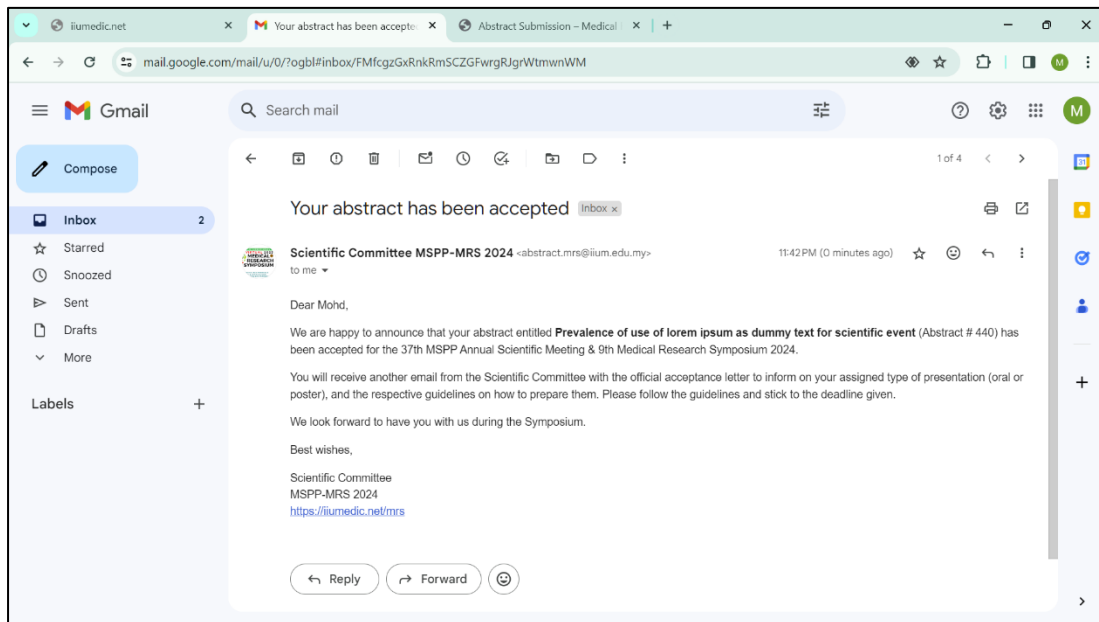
iiumedic.net
Your abstract has been accepte
Abstract Submission – Medical
mail.google.com/mail/u/0/?ogbl#inbox/FMfcgzGxRnkRmSCZGFwrgRJgrWtmwnWM

Gmail
Search mail
Compose
Inbox 2
Starred
Snoozed
Sent
Drafts
More
Labels

1 of 4

Your abstract has been accepted Inbox ×

Scientific Committee MSPP-MRS 2024 <abstract.mrs@iium.edu.my>
to me
11:42 PM (0 minutes ago)

Dear Mohd,

We are happy to announce that your abstract entitled **Prevalence of use of lorem ipsum as dummy text for scientific event** (Abstract # 440) has been accepted for the 37th MSPP Annual Scientific Meeting & 9th Medical Research Symposium 2024.

You will receive another email from the Scientific Committee with the official acceptance letter to inform on your assigned type of presentation (oral or poster), and the respective guidelines on how to prepare them. Please follow the guidelines and stick to the deadline given.

We look forward to have you with us during the Symposium.

Best wishes,

Scientific Committee
MSPP-MRS 2024
https://iiumedic.net/mrs

Reply
Forward